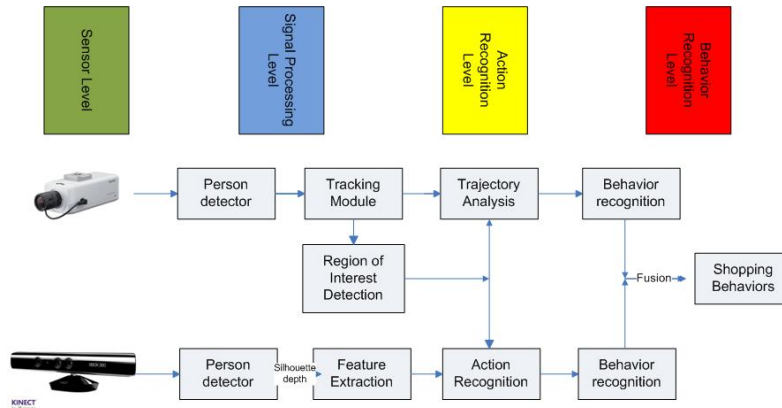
Sensor Level

Signal Processing Level

Action Recognition Level

Behavior Recognition Level

Person detector

Tracking Module

Trajectory Analysis

Behavior recognition

Region of Interest Detection

Fusion

Shopping Behaviors

Person detector

Silhouette depth

Feature Extraction

Action Recognition

Behavior recognition

KINECT